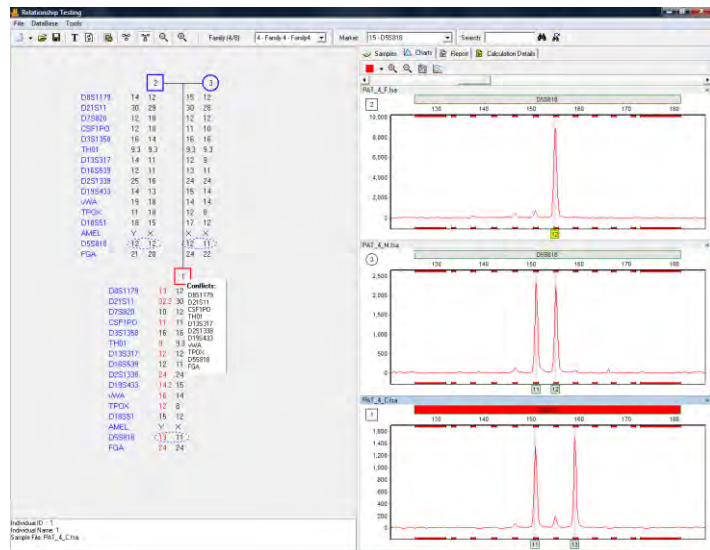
Relationship Testing
File DataBase Tools
Family (4/8) 4 - Family 4 - Family4
Marker 15 - D5S818
Search

Samples Charts Report Calculation Details

2 3

| | 2 | | 3 | |
|---|---|---|---|---|
| D8S1179 | 14 | 12 | 15 | 12 |
| D21S11 | 30 | 29 | 30 | 28 |
| D7S820 | 12 | 10 | 12 | 12 |
| CSF1PO | 12 | 10 | 11 | 10 |
| D3S1358 | 16 | 14 | 16 | 16 |
| TH01 | 9.3 | 9.3 | 9.3 | 9.3 |
| D13S317 | 14 | 11 | 12 | 9 |
| D16S539 | 12 | 11 | 13 | 11 |
| D2S1338 | 25 | 16 | 24 | 24 |
| D19S433 | 14 | 13 | 15 | 14 |
| vWA | 19 | 18 | 14 | 14 |
| TPOX | 11 | 10 | 12 | 8 |
| D18S51 | 18 | 15 | 17 | 12 |
| AMEL | Y | X | X | X |
| D5S818 | 12 | 12 | 12 | 11 |
| FGA | 21 | 20 | 24 | 22 |

1

| | 1 | |
|---|---|---|
| D8S1179 | 11 | 12 |
| D21S11 | 32.2 | 30 |
| D7S820 | 10 | 12 |
| CSF1PO | 11 | 11 |
| D3S1358 | 16 | 16 |
| TH01 | 9 | 9.3 |
| D13S317 | 12 | 12 |
| D16S539 | 12 | 11 |
| D2S1338 | 24 | 24 |
| D19S433 | 14.2 | 15 |
| vWA | 16 | 14 |
| TPOX | 12 | 8 |
| D18S51 | 15 | 12 |
| AMEL | Y | X |
| D5S818 | 11 | 11 |
| FGA | 24 | 24 |

Conflicts:
D8S1179
D21S11
CSF1PO
TH01
D13S317
D2S1338
D19S433
vWA
TPOX
D5S818
FGA

PAT_4_F.fsa
2
D5S818
130 140 150 160 170 180
10,000
8,000
6,000
4,000
2,000
0
12

PAT_4_M.fsa
3
D5S818
130 140 150 160 170 180
2,500
2,000
1,500
1,000
500
0
11 12

PAT_4_C.fsa
1
D5S818
130 140 150 160 170 180
1,800
1,600
1,400
1,200
1,000
800
600
400
200
0
11 13

Individual ID : 1
Individual Name: 1
Sample File: PAT_4_C.fsa